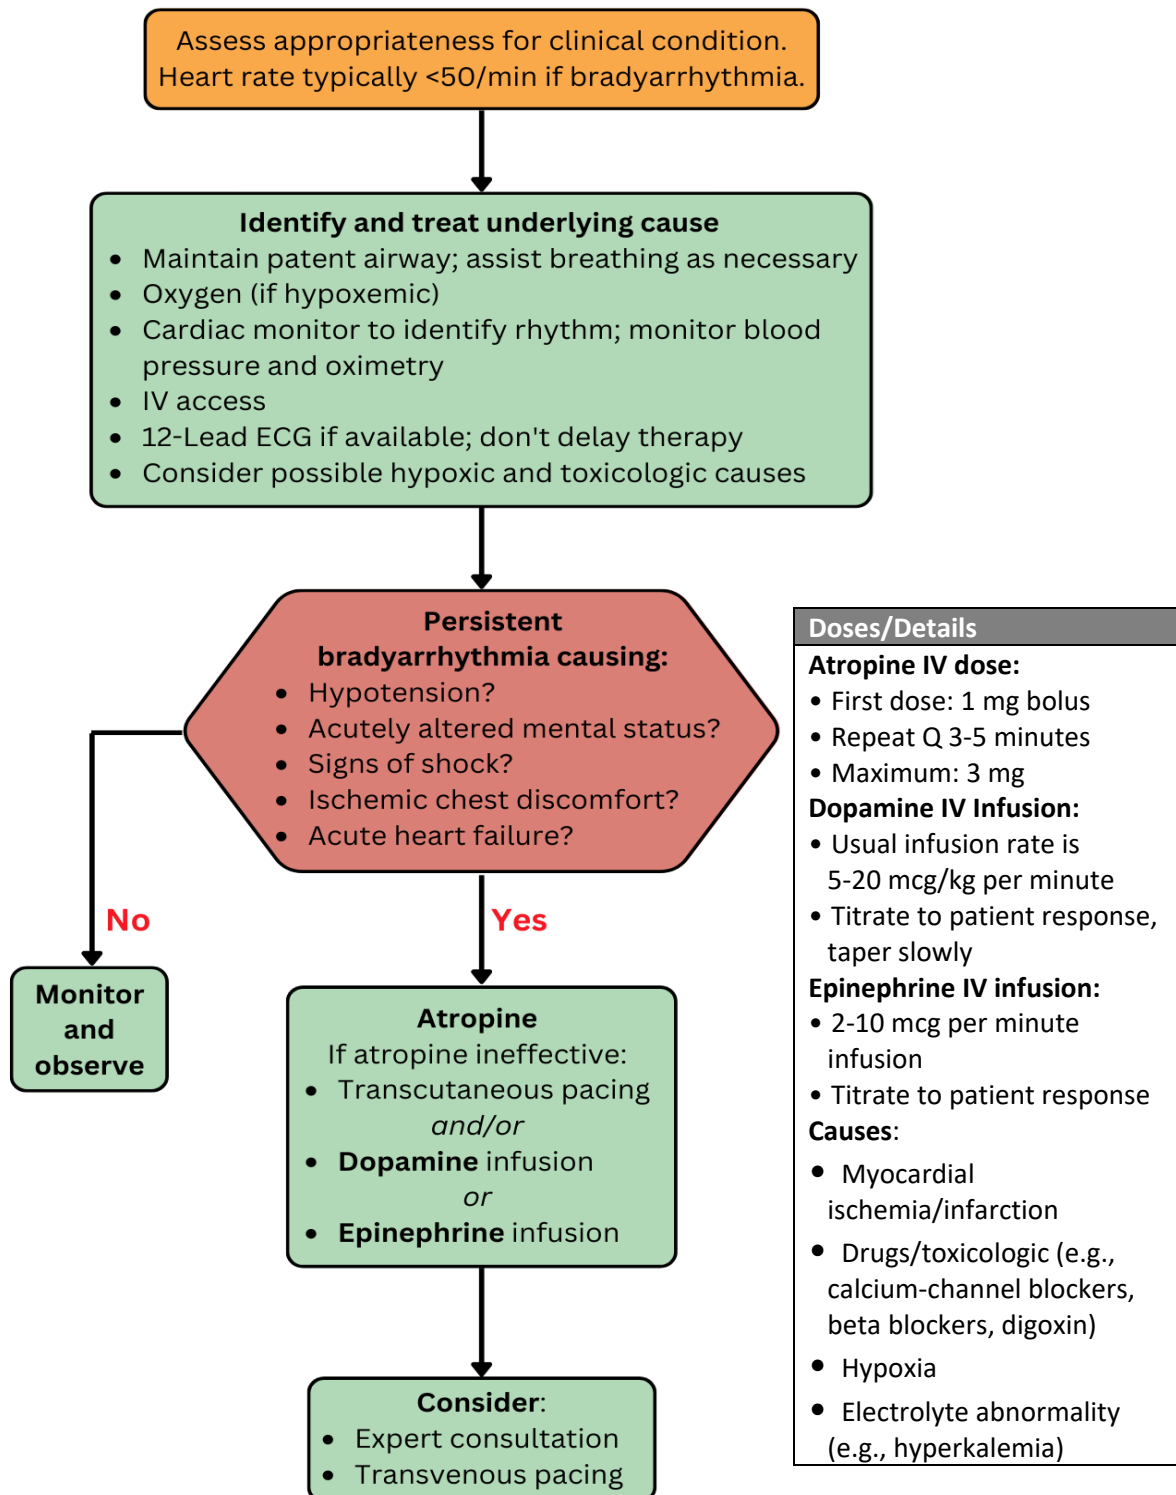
Assess appropriateness for clinical condition.
Heart rate typically <50/min if bradyarrhythmia.

Identify and treat underlying cause
- Maintain patent airway; assist breathing as necessary
- Oxygen (if hypoxemic)
- Cardiac monitor to identify rhythm; monitor blood pressure and oximetry
- IV access
- 12-Lead ECG if available; don't delay therapy
- Consider possible hypoxic and toxicologic causes

Persistent bradyarrhythmia causing:
- Hypotension?
- Acutely altered mental status?
- Signs of shock?
- Ischemic chest discomfort?
- Acute heart failure?

No

Monitor and observe

Yes

Atropine
If atropine ineffective:
- Transcutaneous pacing
and/or
- Dopamine infusion
or
- Epinephrine infusion

Consider:
- Expert consultation
- Transvenous pacing

Doses/Details
Atropine IV dose:
- First dose: 1 mg bolus
- Repeat Q 3-5 minutes
- Maximum: 3 mg
Dopamine IV Infusion:
- Usual infusion rate is 5-20 mcg/kg per minute
- Titrate to patient response, taper slowly
Epinephrine IV infusion:
- 2-10 mcg per minute infusion
- Titrate to patient response
Causes:
- Myocardial ischemia/infarction
- Drugs/toxicologic (e.g., calcium-channel blockers, beta blockers, digoxin)
- Hypoxia
- Electrolyte abnormality (e.g., hyperkalemia)